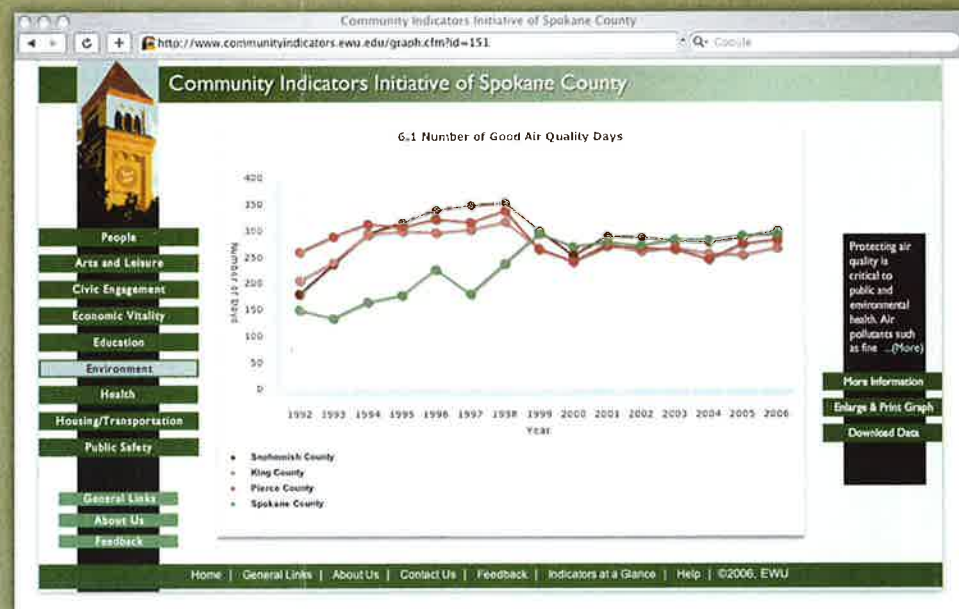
Community Indicators Initiative of Spokane County

http://www.communityindicators.ewu.edu/graph.cfm?id=151

Q· Google

Community Indicators Initiative of Spokane County

People
Arts and Leisure
Civic Engagement
Economic Vitality
Education
Environment
Health
Housing/Transportation
Public Safety

General Links
About Us
Feedback

6.1 Number of Good Air Quality Days

400
350
300
250
200
150
100
50
0

Number of Days

1992 1993 1994 1995 1996 1997 1998 1999 2000 2001 2002 2003 2004 2005 2006

Year

Snohomish County
King County
Pierce County
Spokane County

Protecting air quality is critical to public and environmental health. Air pollutants such as fine ...(More)

More Information
Enlarge & Print Graph
Download Data

Home | General Links | About Us | Contact Us | Feedback | Indicators at a Glance | Help | ©2006, EWU